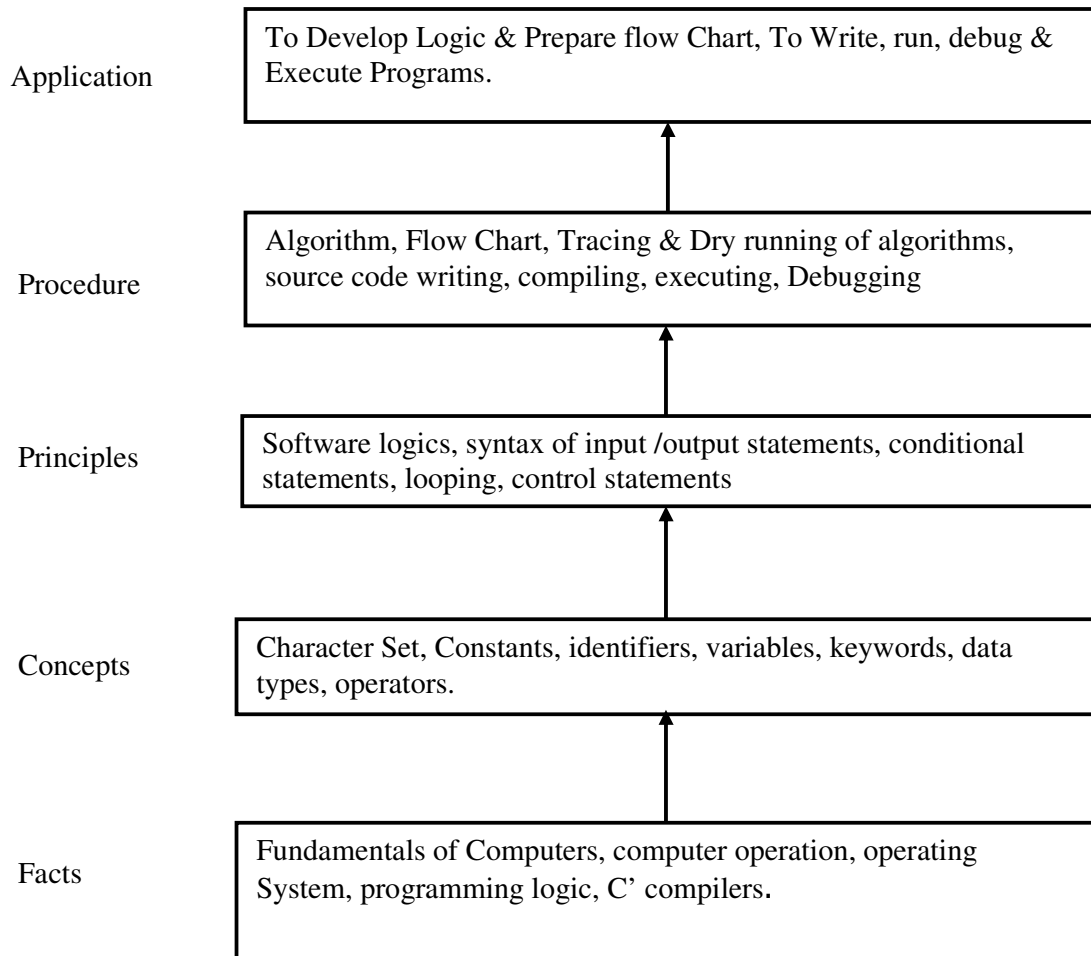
Application

To Develop Logic & Prepare flow Chart, To Write, run, debug & Execute Programs.

Procedure

Algorithm, Flow Chart, Tracing & Dry running of algorithms, source code writing, compiling, executing, Debugging

Principles

Software logics, syntax of input /output statements, conditional statements, looping, control statements

Concepts

Character Set, Constants, identifiers, variables, keywords, data types, operators.

Facts

Fundamentals of Computers, computer operation, operating System, programming logic, C' compilers.